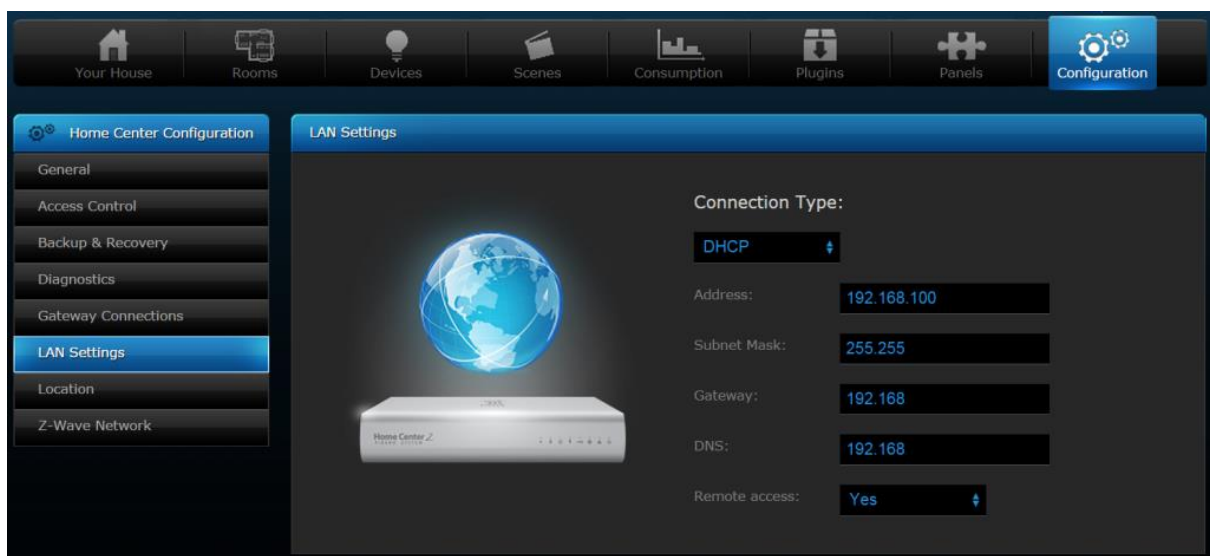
Your House
Rooms
Devices
Scenes
Consumption
Plugins
Panels
Configuration

Home Center Configuration
General
Access Control
Backup & Recovery
Diagnostics
Gateway Connections
LAN Settings
Location
Z-Wave Network

LAN Settings

Home Center 2

Connection Type:
DHCP
Address: 192.168.100
Subnet Mask: 255.255
Gateway: 192.168
DNS: 192.168
Remote access: Yes